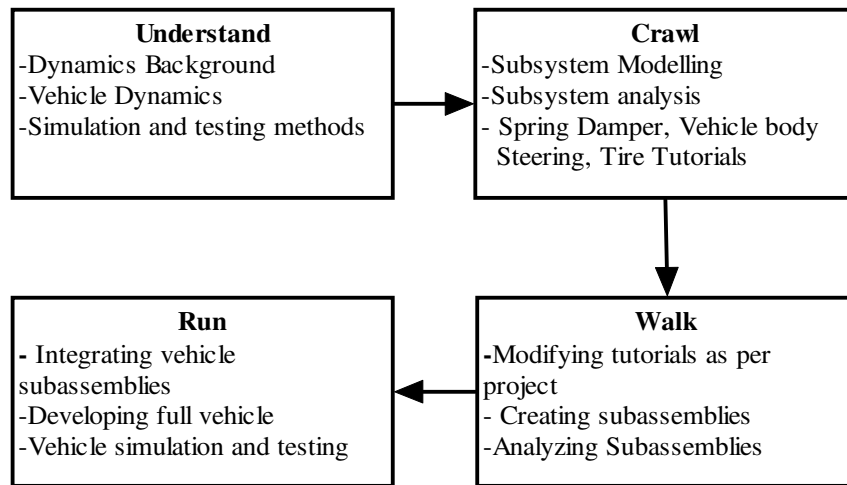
**Understand**
-Dynamics Background
-Vehicle Dynamics
-Simulation and testing methods

**Crawl**
-Subsystem Modelling
-Subsystem analysis
- Spring Damper, Vehicle body Steering, Tire Tutorials

**Walk**
-Modifying tutorials as per project
- Creating subassemblies
-Analyzing Subassemblies

**Run**
- Integrating vehicle subassemblies
-Developing full vehicle
-Vehicle simulation and testing